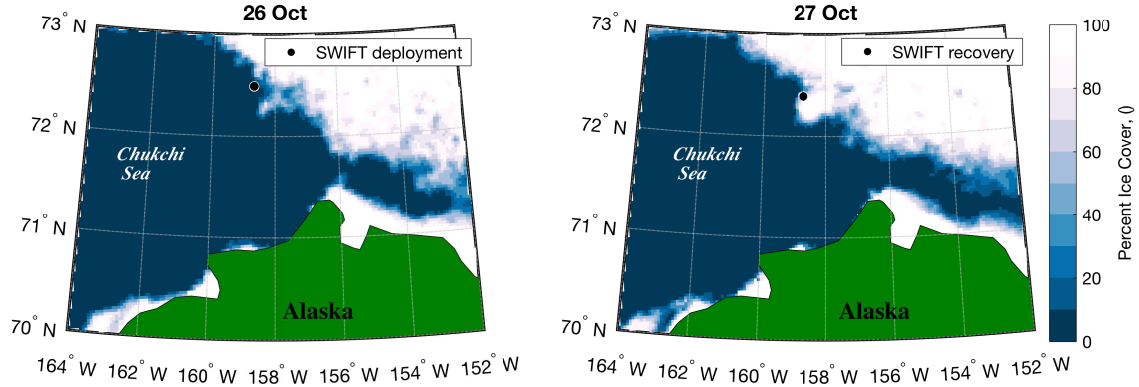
26 Oct

SWIFT deployment

73° N
72° N
71° N
70° N

Chukchi Sea

Alaska

164° W 162° W 160° W 158° W 156° W 154° W 152° W

27 Oct

SWIFT recovery

73° N
72° N
71° N
70° N

Chukchi Sea

Alaska

164° W 162° W 160° W 158° W 156° W 154° W 152° W

100
80
60
40
20
0

Percent Ice Cover, ()